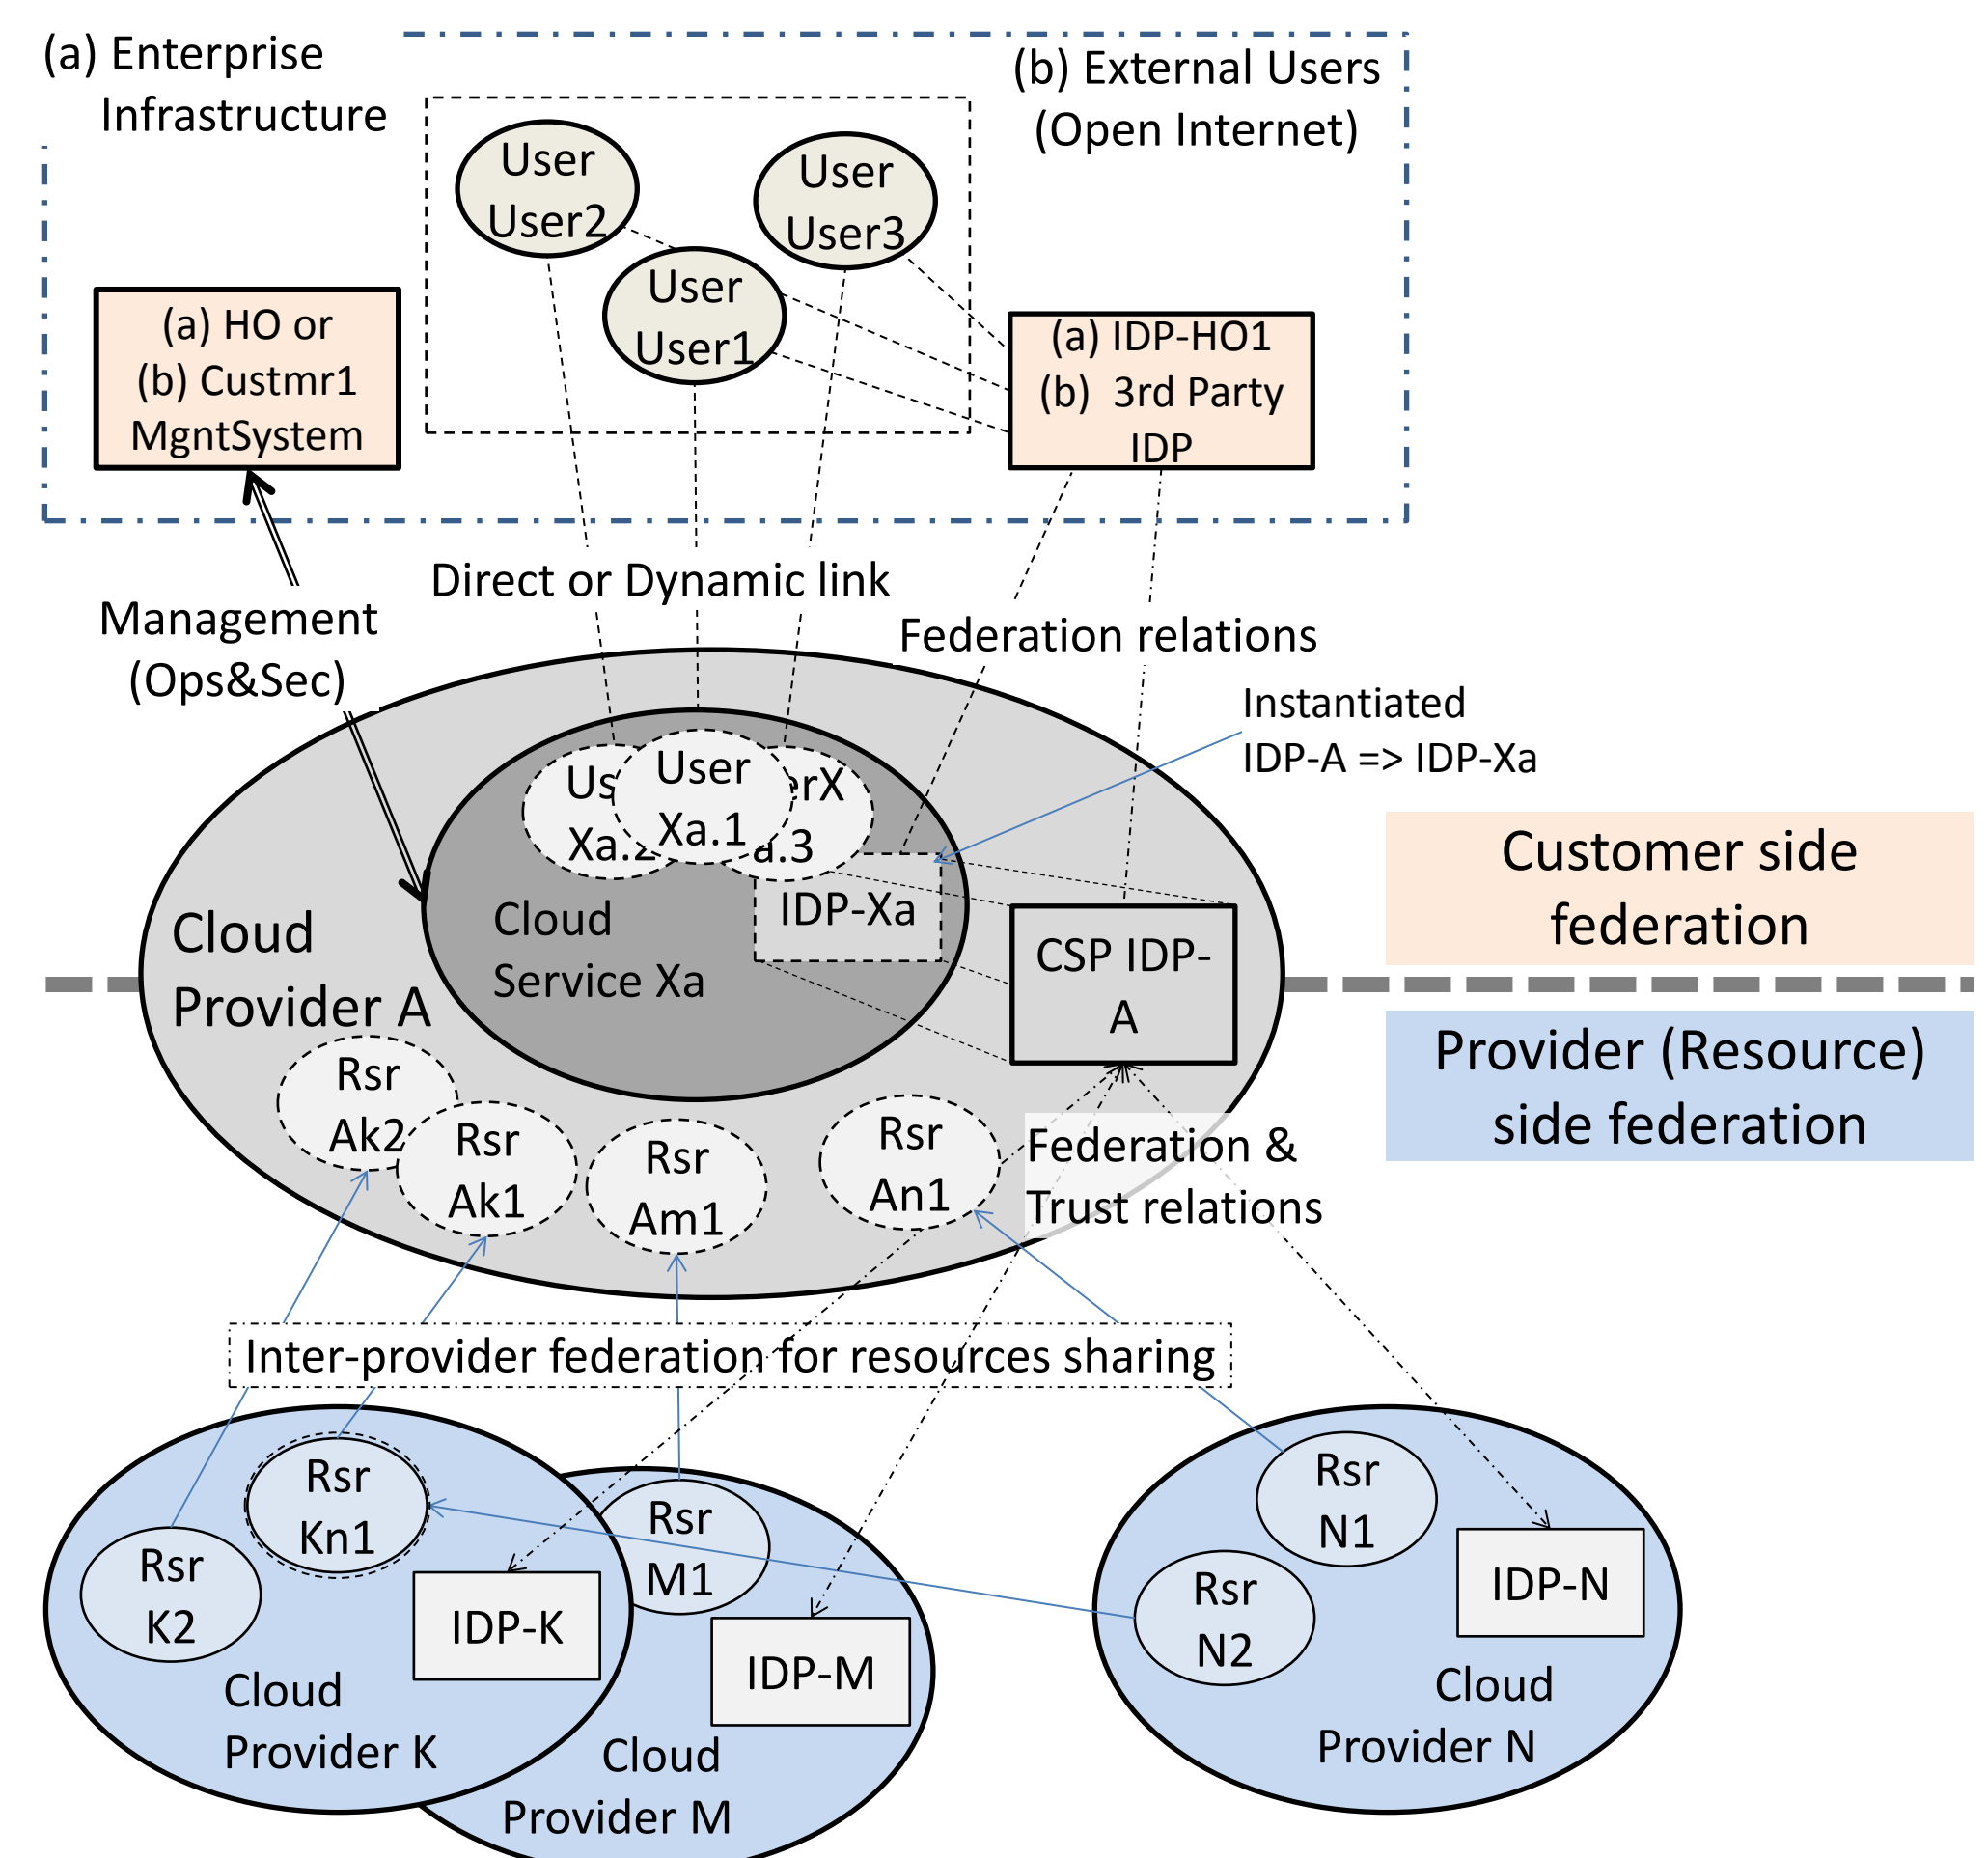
(a) Enterprise Infrastructure

(b) External Users (Open Internet)

User User2

User User3

User User1

(a) HO or (b) Custmr1 MgntSystem

(a) IDP-HO1 (b) 3rd Party IDP

Direct or Dynamic link

Management (Ops&Sec)

Federation relations

Instantiated IDP-A => IDP-Xa

Us Xa.2

User Xa.1

rX a.3

IDP-Xa

Cloud Service Xa

Cloud Provider A

CSP IDP-A

Customer side federation

Provider (Resource) side federation

Rsr Ak2

Rsr Ak1

Rsr Am1

Rsr An1

Federation & Trust relations

Inter-provider federation for resources sharing

Rsr Kn1

Rsr M1

Rsr K2

IDP-K

IDP-M

Cloud Provider K

Cloud Provider M

Rsr N1

Rsr N2

IDP-N

Cloud Provider N